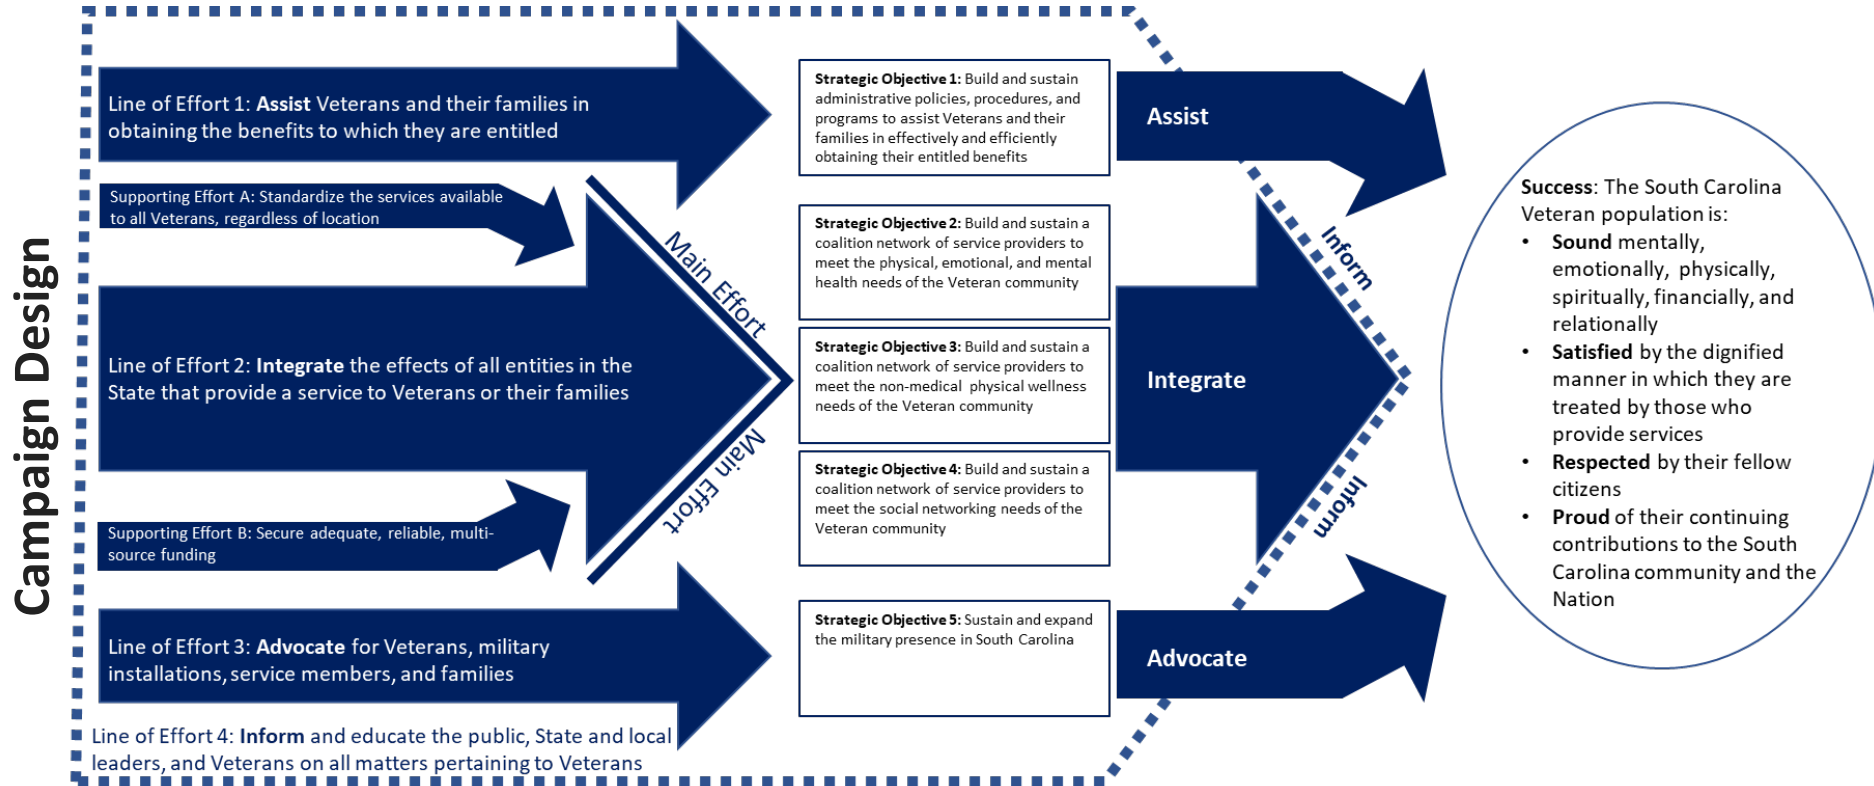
Campaign Design

Line of Effort 1: **Assist** Veterans and their families in obtaining the benefits to which they are entitled

Supporting Effort A: Standardize the services available to all Veterans, regardless of location

Line of Effort 2: **Integrate** the effects of all entities in the State that provide a service to Veterans or their families

Supporting Effort B: Secure adequate, reliable, multi-source funding

Line of Effort 3: **Advocate** for Veterans, military installations, service members, and families

Line of Effort 4: **Inform** and educate the public, State and local leaders, and Veterans on all matters pertaining to Veterans

Main Effort

Main Effort

**Strategic Objective 1:** Build and sustain administrative policies, procedures, and programs to assist Veterans and their families in effectively and efficiently obtaining their entitled benefits

**Strategic Objective 2:** Build and sustain a coalition network of service providers to meet the physical, emotional, and mental health needs of the Veteran community

**Strategic Objective 3:** Build and sustain a coalition network of service providers to meet the non-medical physical wellness needs of the Veteran community

**Strategic Objective 4:** Build and sustain a coalition network of service providers to meet the social networking needs of the Veteran community

**Strategic Objective 5:** Sustain and expand the military presence in South Carolina

Assist

Integrate

Advocate

Inform

Inform

**Success**: The South Carolina Veteran population is:
- **Sound** mentally, emotionally, physically, spiritually, financially, and relationally
- **Satisfied** by the dignified manner in which they are treated by those who provide services
- **Respected** by their fellow citizens
- **Proud** of their continuing contributions to the South Carolina community and the Nation